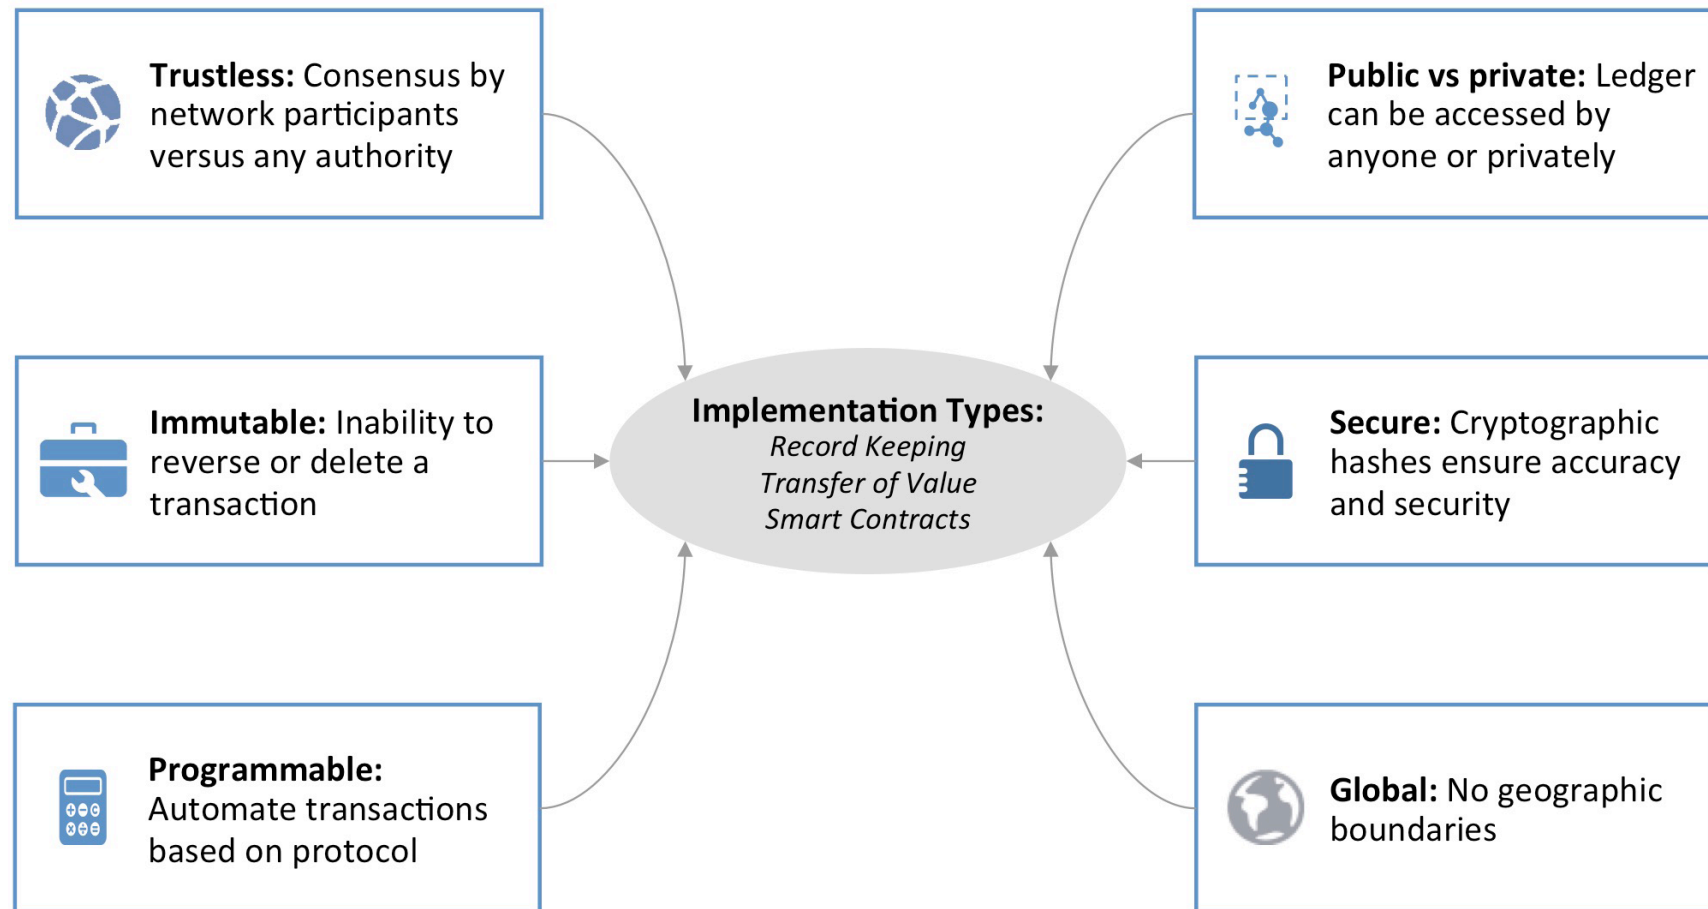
**Trustless:** Consensus by network participants versus any authority

**Public vs private:** Ledger can be accessed by anyone or privately

**Immutable:** Inability to reverse or delete a transaction

**Implementation Types:**
*Record Keeping*
*Transfer of Value*
*Smart Contracts*

**Secure:** Cryptographic hashes ensure accuracy and security

**Programmable:** Automate transactions based on protocol

**Global:** No geographic boundaries